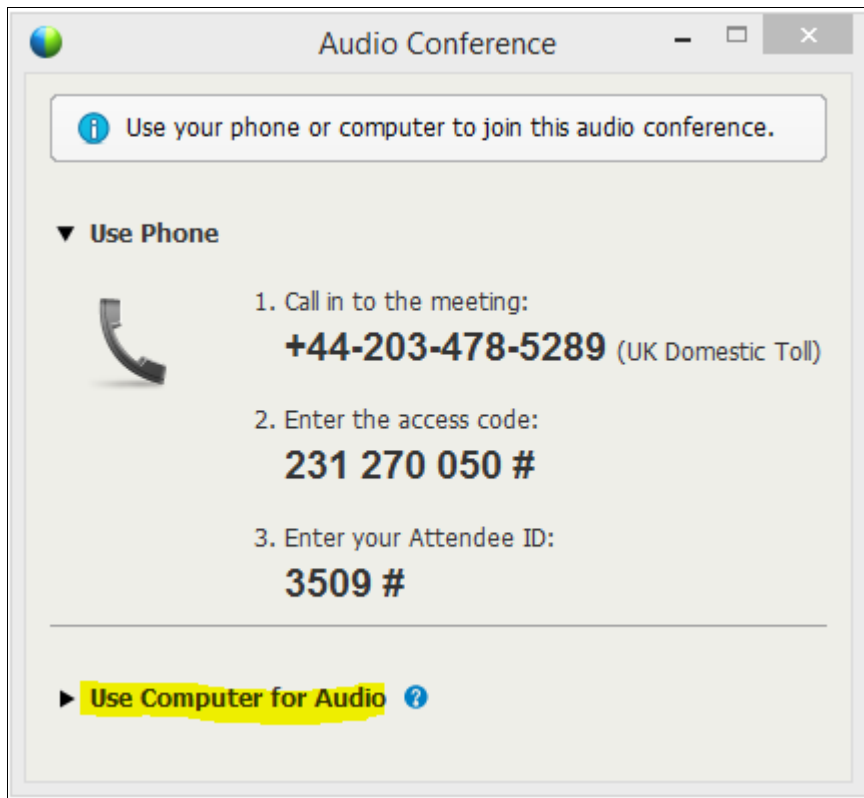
Audio Conference

Use your phone or computer to join this audio conference.

▼ Use Phone

1. Call in to the meeting:
+44-203-478-5289 (UK Domestic Toll)

2. Enter the access code:
231 270 050 #

3. Enter your Attendee ID:
3509 #

▶ Use Computer for Audio